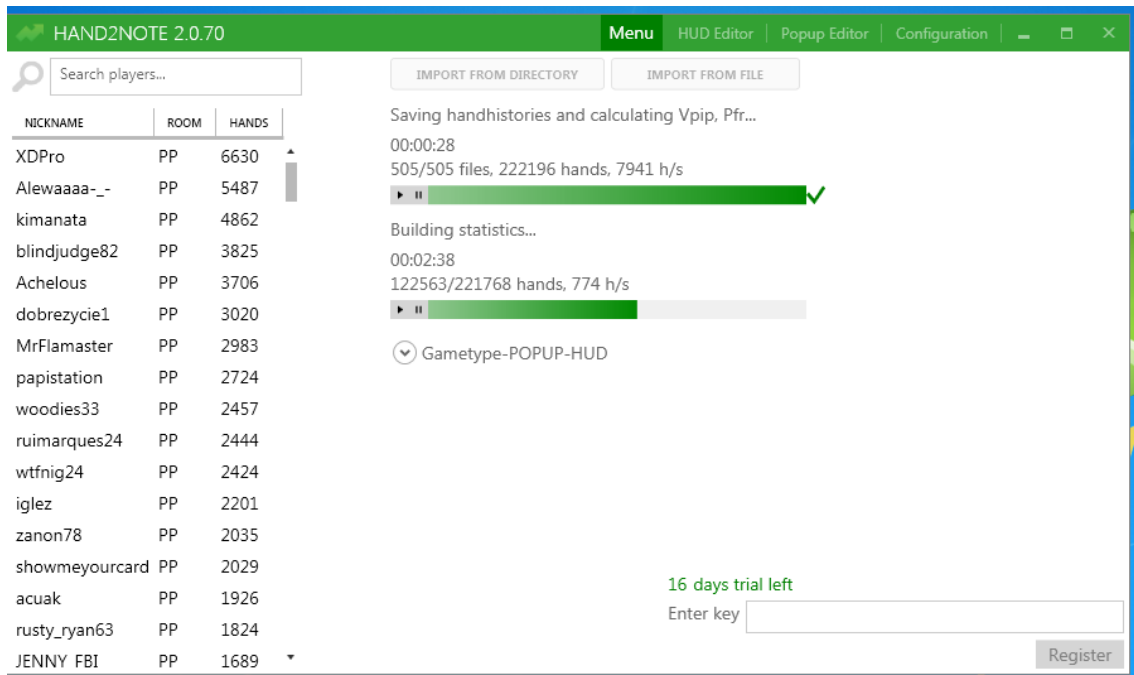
HAND2NOTE 2.0.70

Menu | HUD Editor | Popup Editor | Configuration

Search players...

| NICKNAME | ROOM | HANDS |
|---|---|---|
| XDPro | PP | 6630 |
| Alewaaaa-_- | PP | 5487 |
| kimanata | PP | 4862 |
| blindjudge82 | PP | 3825 |
| Achelous | PP | 3706 |
| dobrezycie1 | PP | 3020 |
| MrFlamaster | PP | 2983 |
| papistation | PP | 2724 |
| woodies33 | PP | 2457 |
| ruimarques24 | PP | 2444 |
| wtfnig24 | PP | 2424 |
| iglez | PP | 2201 |
| zanon78 | PP | 2035 |
| showmeyourcard | PP | 2029 |
| acuak | PP | 1926 |
| rusty_ryan63 | PP | 1824 |
| JENNY FBI | PP | 1689 |

IMPORT FROM DIRECTORY
IMPORT FROM FILE

Saving handhistories and calculating Vpip, Pfr...
00:00:28
505/505 files, 222196 hands, 7941 h/s

Building statistics...
00:02:38
122563/221768 hands, 774 h/s

Gametype-POPUP-HUD

16 days trial left
Enter key
Register